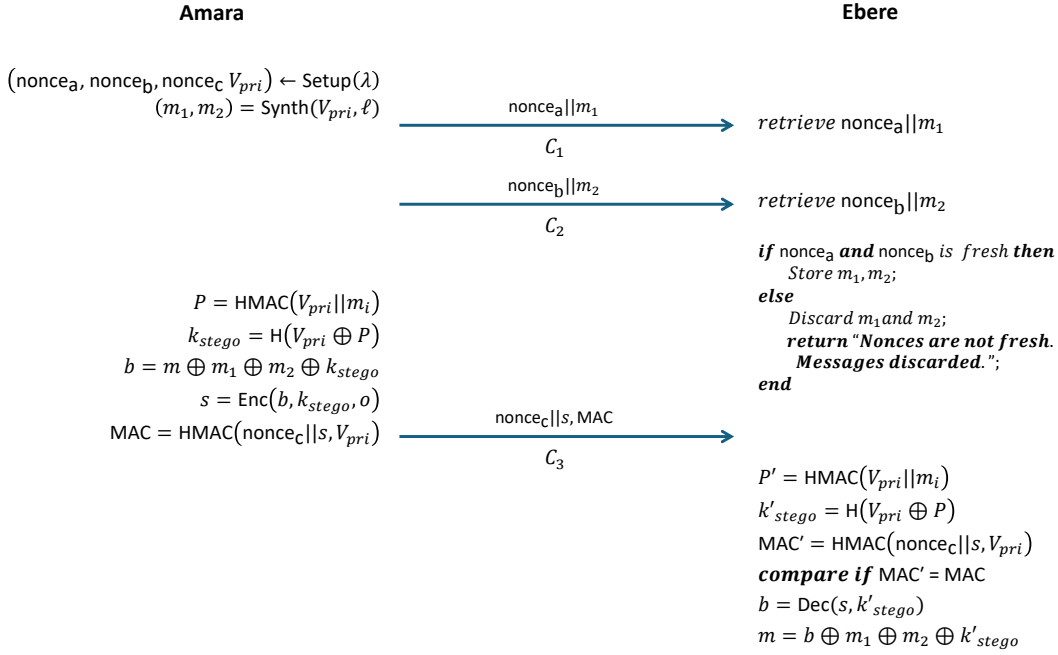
Amara

Ebere

$(\text{nonce}_a, \text{nonce}_b, \text{nonce}_c\ V_{pri}) \leftarrow \text{Setup}(\lambda)$
$(m_1, m_2) = \text{Synth}(V_{pri}, \ell)$

$\text{nonce}_a||m_1$

$C_1$

$retrieve\ \text{nonce}_a||m_1$

$\text{nonce}_b||m_2$

$C_2$

$retrieve\ \text{nonce}_b||m_2$

***if*** $\text{nonce}_a$ ***and*** $\text{nonce}_b$ *is fresh* ***then***
*Store* $m_1, m_2$;
***else***
*Discard* $m_1$ *and* $m_2$;
***return*** "***Nonces are not fresh. Messages discarded.***";
***end***

$P = \text{HMAC}(V_{pri}||m_i)$
$k_{stego} = \text{H}(V_{pri} \oplus P)$
$b = m \oplus m_1 \oplus m_2 \oplus k_{stego}$
$s = \text{Enc}(b, k_{stego}, o)$
$\text{MAC} = \text{HMAC}(\text{nonce}_c||s, V_{pri})$

$\text{nonce}_c||s, \text{MAC}$

$C_3$

$P' = \text{HMAC}(V_{pri}||m_i)$
$k'_{stego} = \text{H}(V_{pri} \oplus P)$
$\text{MAC}' = \text{HMAC}(\text{nonce}_c||s, V_{pri})$
***compare if*** MAC' = MAC
$b = \text{Dec}(s, k'_{stego})$
$m = b \oplus m_1 \oplus m_2 \oplus k'_{stego}$